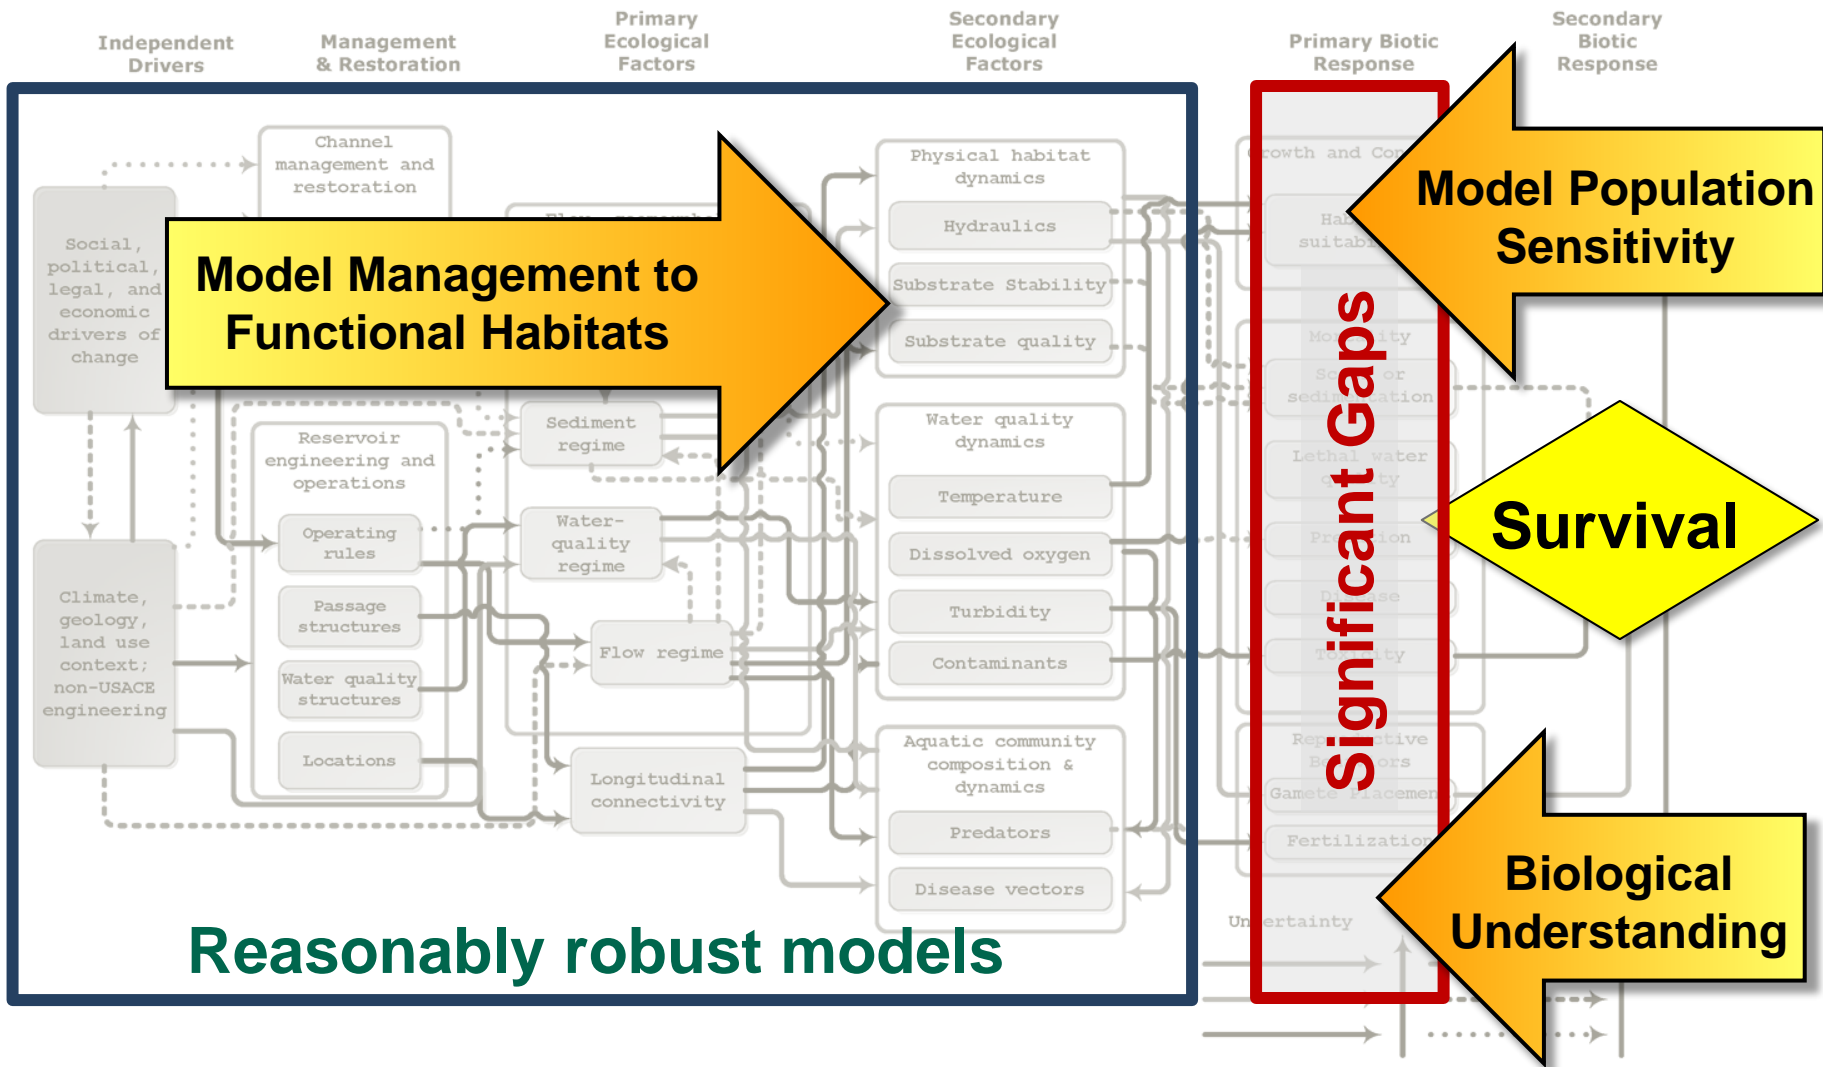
Independent Drivers

Management & Restoration

Primary Ecological Factors

Secondary Ecological Factors

Primary Biotic Response

Secondary Biotic Response

Channel management and restoration

Social, political, legal, and economic drivers of change

Model Management to Functional Habitats

Physical habitat dynamics

Hydraulics

Substrate Stability

Substrate quality

Reservoir engineering and operations

Sediment regime

Water quality dynamics

Operating rules

Water-quality regime

Temperature

Dissolved oxygen

Passage structures

Turbidity

Climate, geology, land use context; non-USACE engineering

Flow regime

Contaminants

Water quality structures

Locations

Longitudinal connectivity

Aquatic community composition & dynamics

Predators

Disease vectors

Reasonably robust models

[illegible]rowth and Co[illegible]

Ha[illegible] suitab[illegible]

Mo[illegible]ity

Se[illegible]or sedi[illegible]ation

Lethal water q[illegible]ty

Pr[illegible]ion

Di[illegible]se

T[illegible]ity

Rep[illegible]ctive B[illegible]ors

Gamete Placemen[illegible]

Fertilizatio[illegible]

Un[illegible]ertainty

Significant Gaps

Model Population Sensitivity

Survival

Biological Understanding